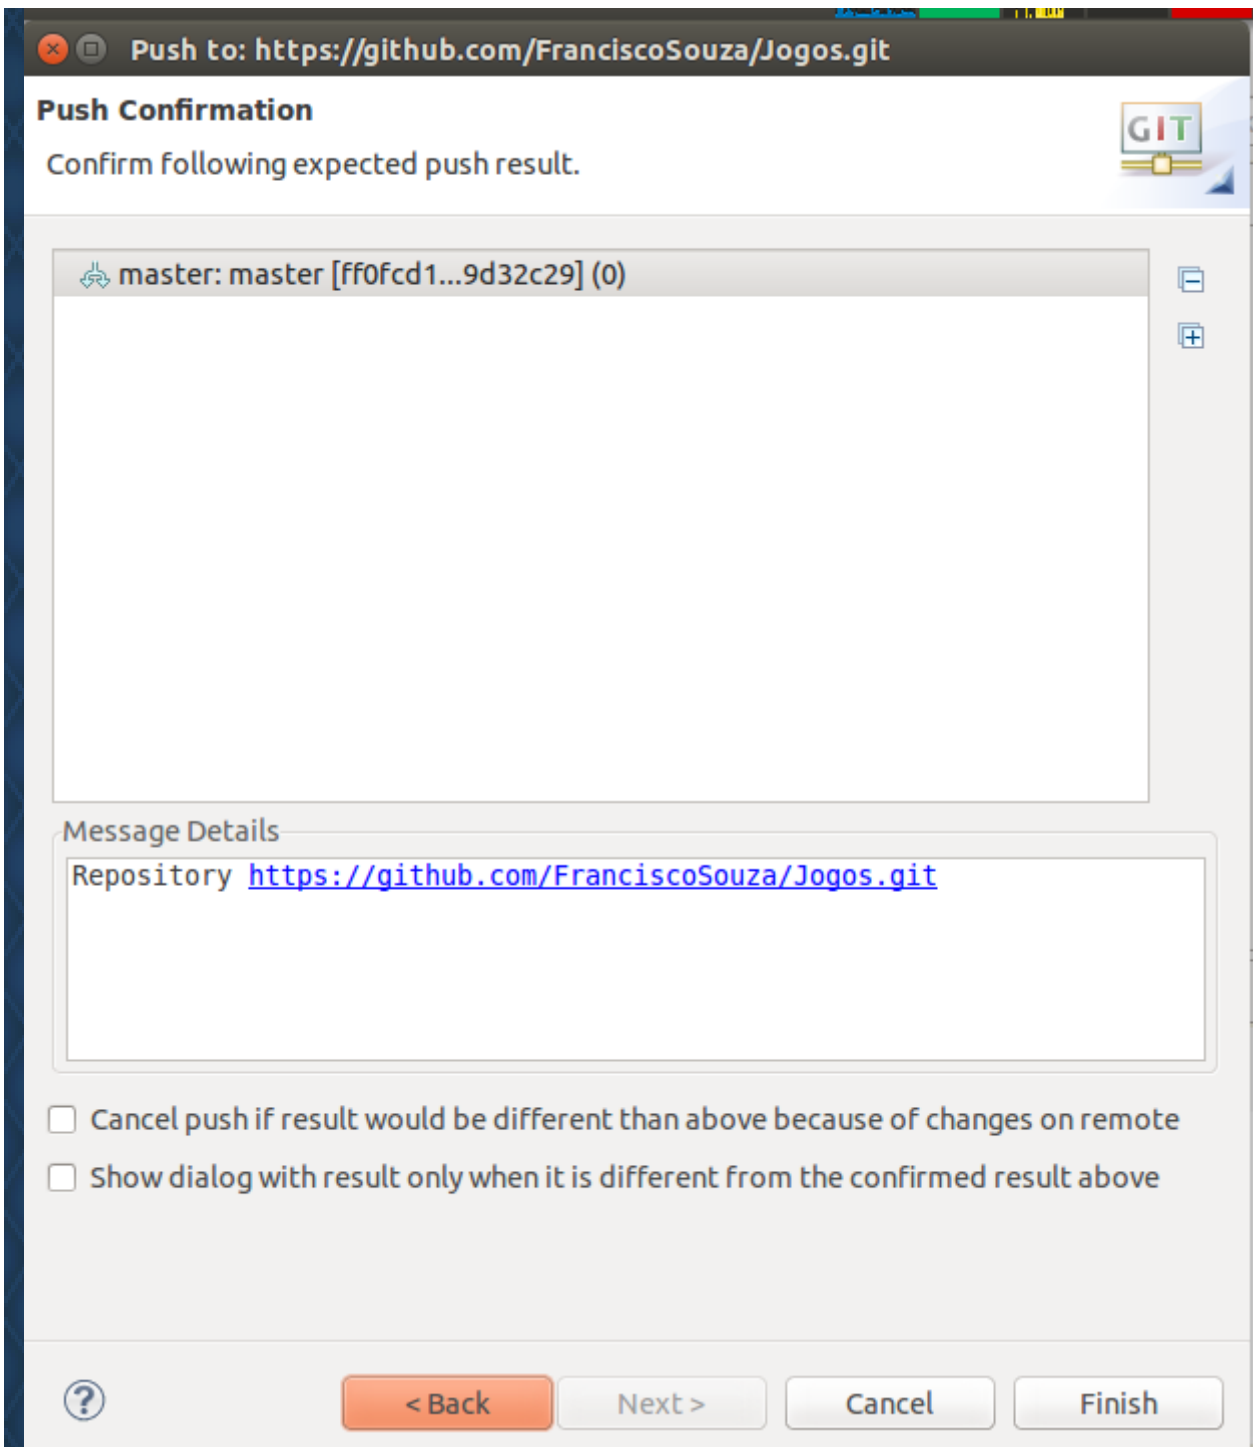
Push to: https://github.com/FranciscoSouza/Jogos.git

Push Confirmation

Confirm following expected push result.

GIT

master: master [ff0fcd1...9d32c29] (0)

Message Details

Repository https://github.com/FranciscoSouza/Jogos.git

Cancel push if result would be different than above because of changes on remote

Show dialog with result only when it is different from the confirmed result above

?

< Back

Next >

Cancel

Finish